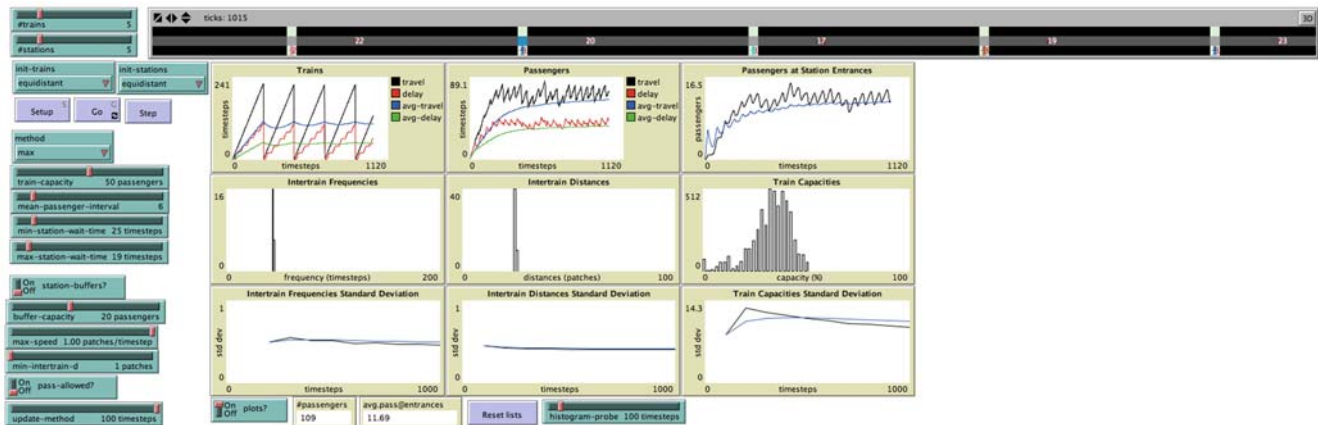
#trains 5
#stations 5
ticks: 1015
3D
22
20
17
19
23
init-trains
equidistant
init-stations
equidistant
Setup
Go
Step
method
max
train-capacity 50 passengers
mean-passenger-interval 6
min-station-wait-time 25 timesteps
max-station-wait-time 19 timesteps
On Off station-buffers?
buffer-capacity 20 passengers
max-speed 1.00 patches/timestep
min-intertrain-d 1 patches
On Off pass-allowed?
update-method 100 timesteps
Trains
241
timesteps
0
timesteps
1120
travel
delay
avg-travel
avg-delay
Passengers
89.1
timesteps
0
timesteps
1120
travel
delay
avg-travel
avg-delay
Passengers at Station Entrances
16.5
passengers
0
timesteps
1120
Intertrain Frequencies
16
0
frequency (timesteps)
200
Intertrain Distances
40
0
distances (patches)
100
Train Capacities
512
0
capacity (%)
100
Intertrain Frequencies Standard Deviation
std dev
0
timesteps
1000
Intertrain Distances Standard Deviation
std dev
0
timesteps
1000
Train Capacities Standard Deviation
14.3
std dev
0
timesteps
1000
On Off plots?
#passengers
109
avg.pass@entrances
11.69
Reset lists
histogram-probe 100 timesteps